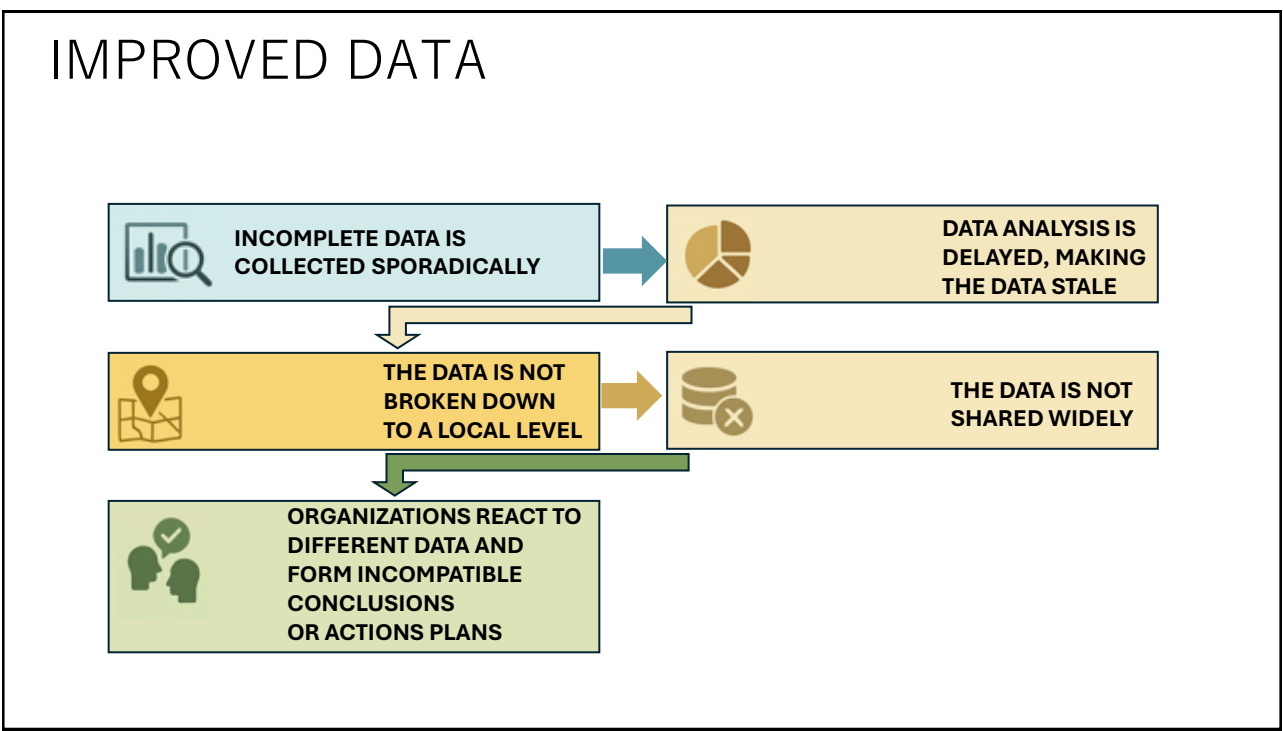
IMPROVED DATA

INCOMPLETE DATA IS COLLECTED SPORADICALLY

DATA ANALYSIS IS DELAYED, MAKING THE DATA STALE

THE DATA IS NOT BROKEN DOWN TO A LOCAL LEVEL

THE DATA IS NOT SHARED WIDELY

ORGANIZATIONS REACT TO DIFFERENT DATA AND FORM INCOMPATIBLE CONCLUSIONS OR ACTIONS PLANS